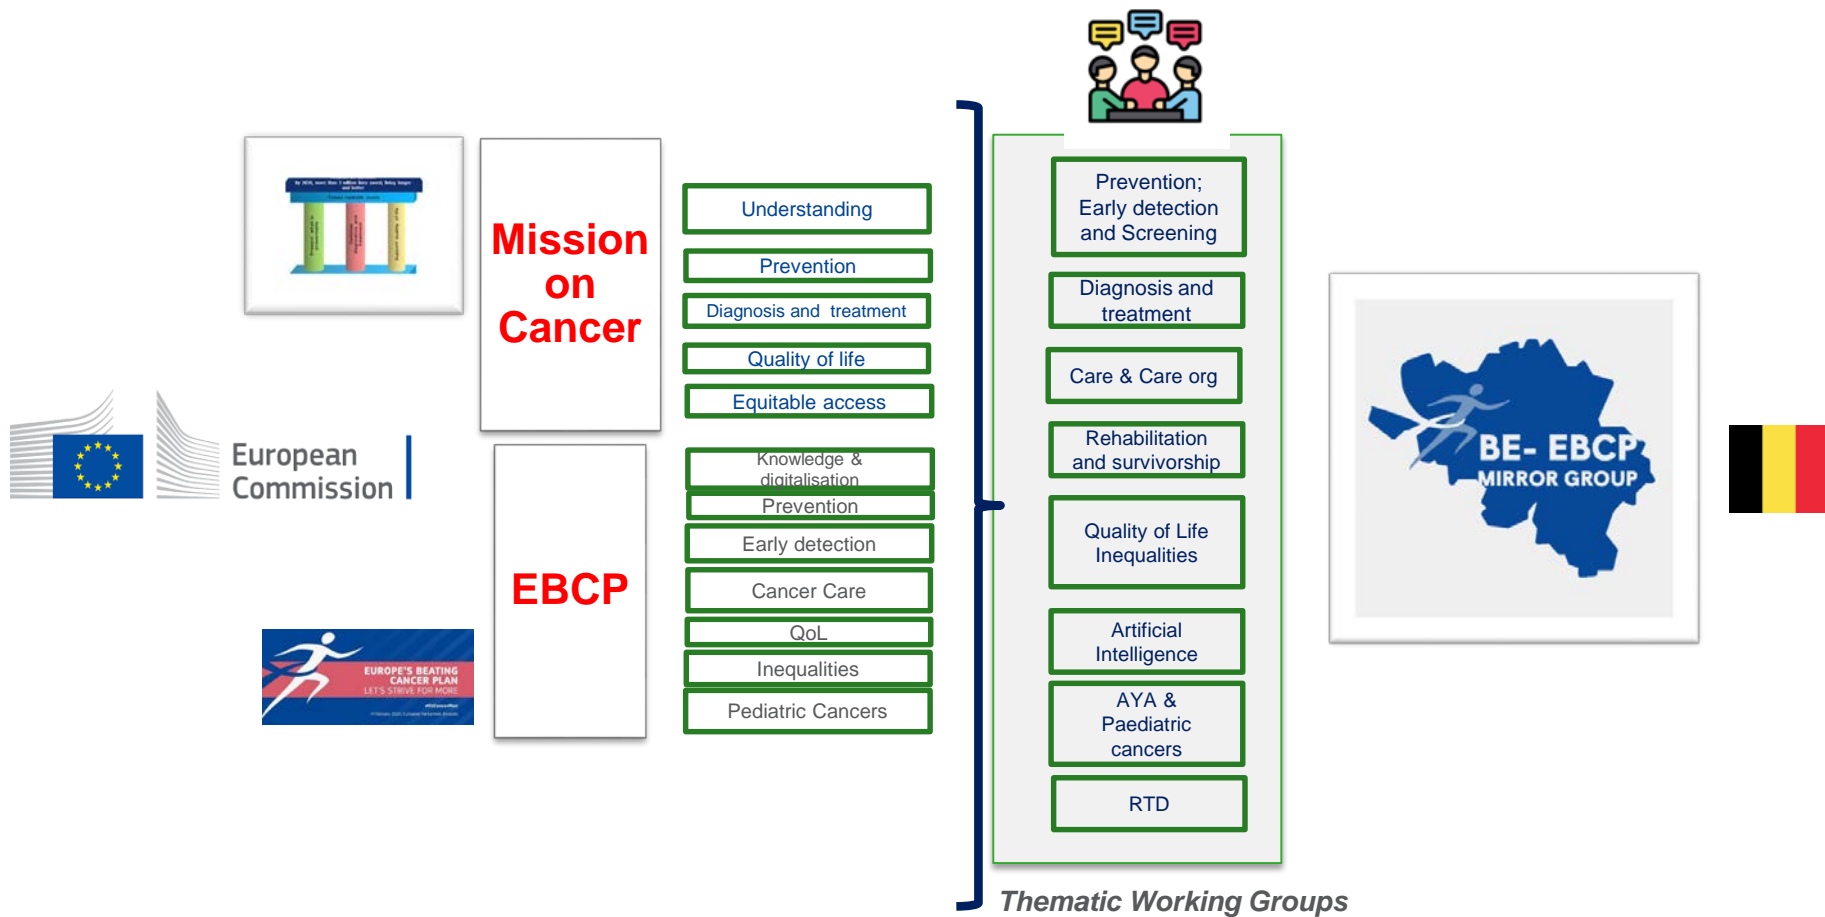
European Commission

Mission on Cancer

Understanding

Prevention

Diagnosis and treatment

Quality of life

Equitable access

EUROPE'S BEATING CANCER PLAN
LET'S STRIVE FOR MORE

EBCP

Knowledge & digitalisation

Prevention

Early detection

Cancer Care

QoL

Inequalities

Pediatric Cancers

Prevention; Early detection and Screening

Diagnosis and treatment

Care & Care org

Rehabilitation and survivorship

Quality of Life Inequalities

Artificial Intelligence

AYA & Paediatric cancers

RTD

Thematic Working Groups

BE- EBCP
MIRROR GROUP